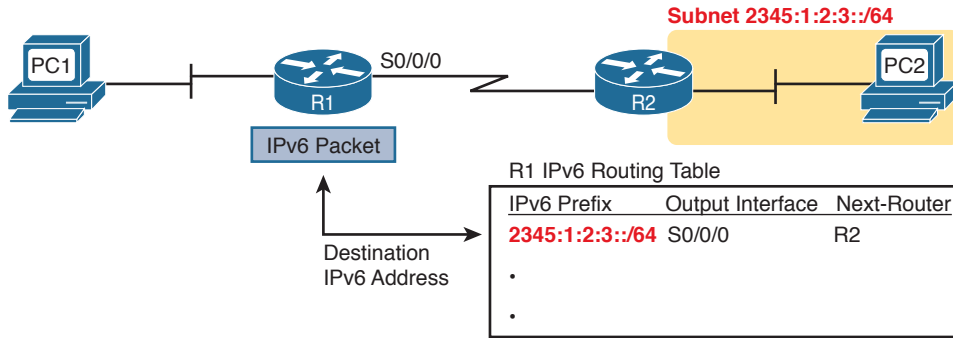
Subnet 2345:1:2:3::/64

PC1

R1

S0/0/0

R2

PC2

IPv6 Packet

R1 IPv6 Routing Table

| IPv6 Prefix | Output Interface | Next-Router |
|---|---|---|
| 2345:1:2:3::/64 | S0/0/0 | R2 |
| • | | |
| • | | |

Destination IPv6 Address